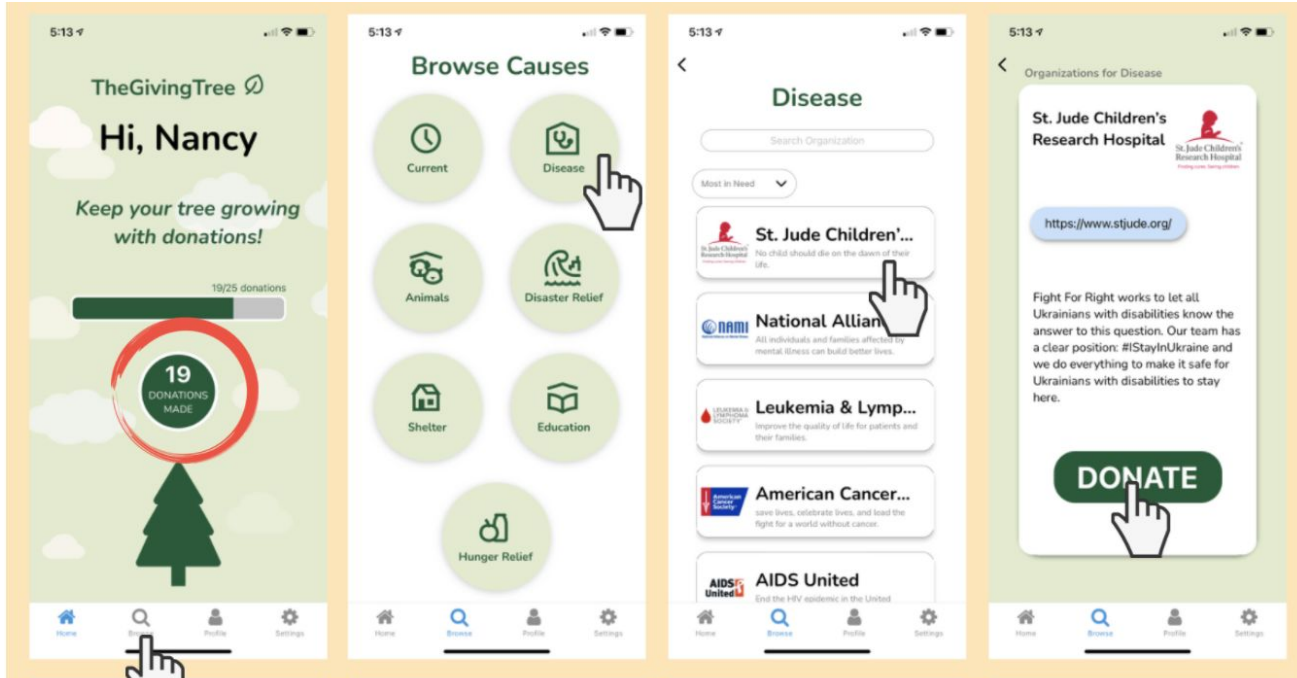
5:13

TheGivingTree

Hi, Nancy

Keep your tree growing with donations!

19/25 donations

19
DONATIONS MADE

Home
Bro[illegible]
Profile
Settings

5:13

Browse Causes

Current
Disease
Animals
Disaster Relief
Shelter
Education
Hunger Relief

Home
Browse
Profile
Settings

5:13

Disease

Search Organization

Most in Need

St. Jude Children'...
No child should die on the dawn of their life.

National Allian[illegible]
All individuals and families affected by mental illness can build better lives.

Leukemia & Lymp...
Improve the quality of life for patients and their families.

American Cancer...
save lives, celebrate lives, and lead the fight for a world without cancer.

AIDS United
End the HIV epidemic in the United

Home
Browse
Profile
Settings

5:13

Organizations for Disease

St. Jude Children's Research Hospital

St. Jude Children's Research Hospital

https://www.stjude.org/

Fight For Right works to let all Ukrainians with disabilities know the answer to this question. Our team has a clear position: #IStayInUkraine and we do everything to make it safe for Ukrainians with disabilities to stay here.

DONATE

Home
Browse
Profile
Settings